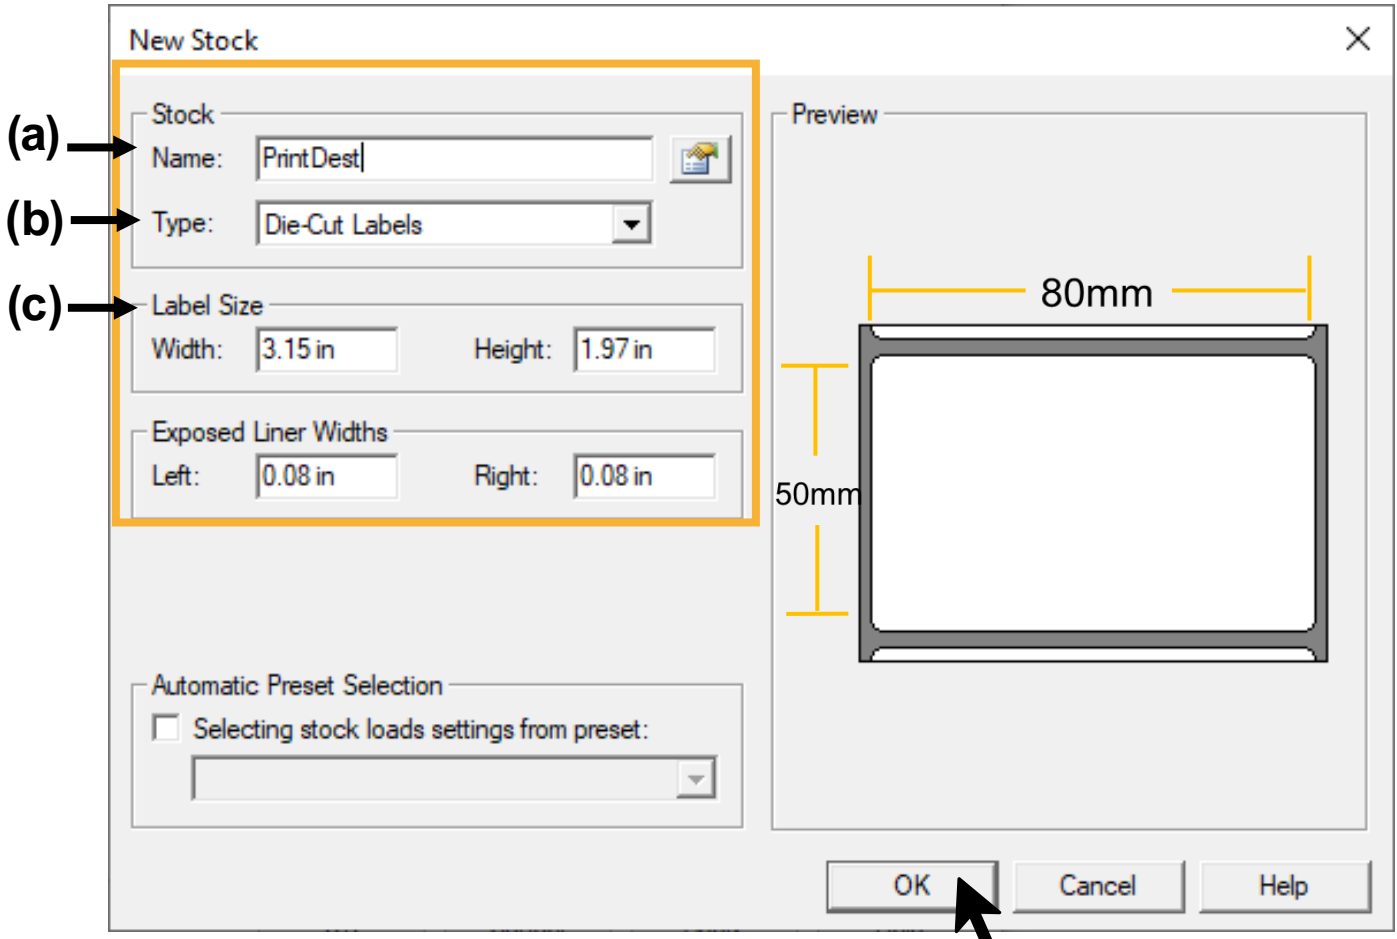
New Stock

(a)
(b)
(c)

Stock
Name: PrintDest
Type: Die-Cut Labels

Label Size
Width: 3.15 in Height: 1.97 in

Exposed Liner Widths
Left: 0.08 in Right: 0.08 in

Automatic Preset Selection
Selecting stock loads settings from preset:

Preview
80mm
50mm

OK Cancel Help